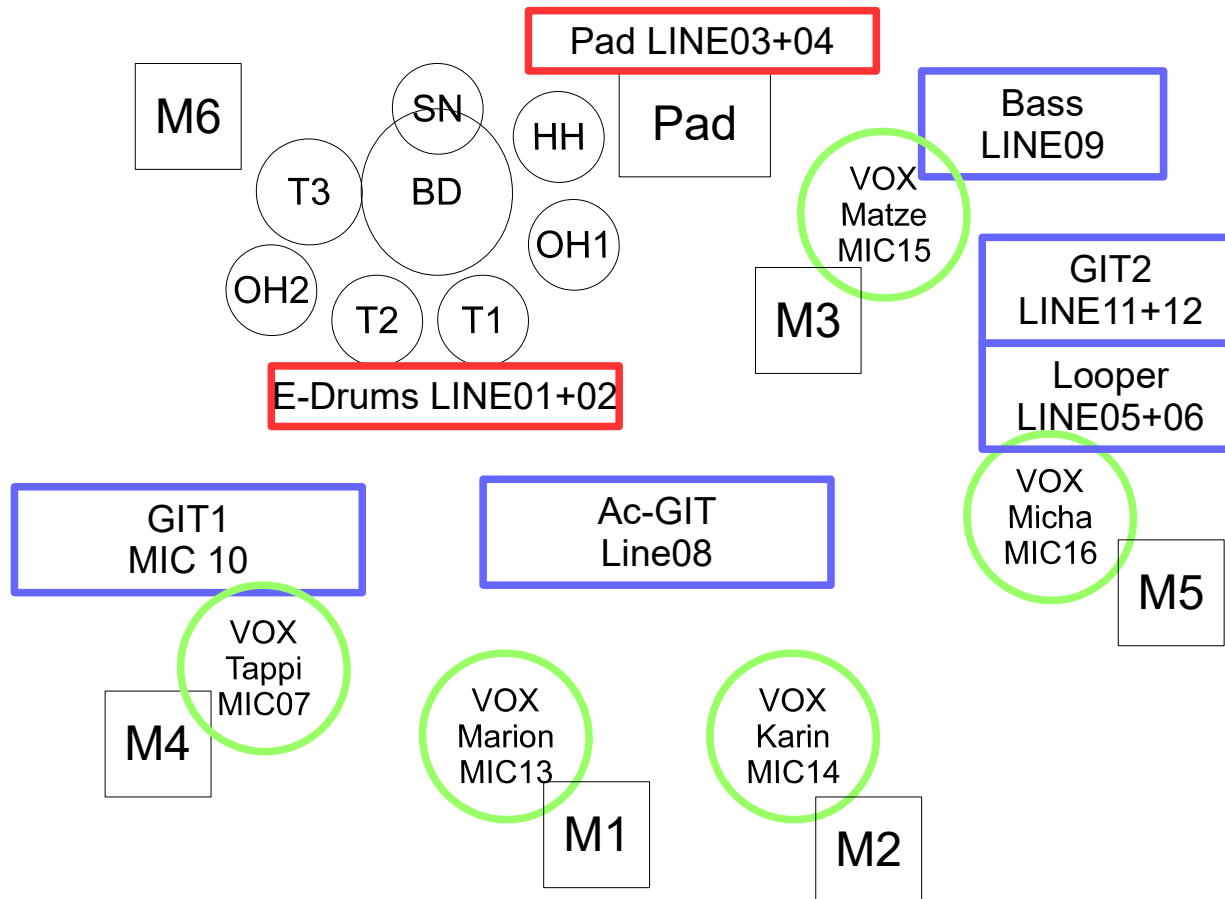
Pad LINE03+04

M6

SN

HH

Pad

Bass
LINE09

T3

BD

VOX
Matze
MIC15

OH1

OH2

T2

T1

M3

GIT2
LINE11+12

E-Drums LINE01+02

Looper
LINE05+06

VOX
Micha
MIC16

GIT1
MIC 10

Ac-GIT
Line08

M5

VOX
Tappi
MIC07

M4

VOX
Marion
MIC13

VOX
Karin
MIC14

M1

M2